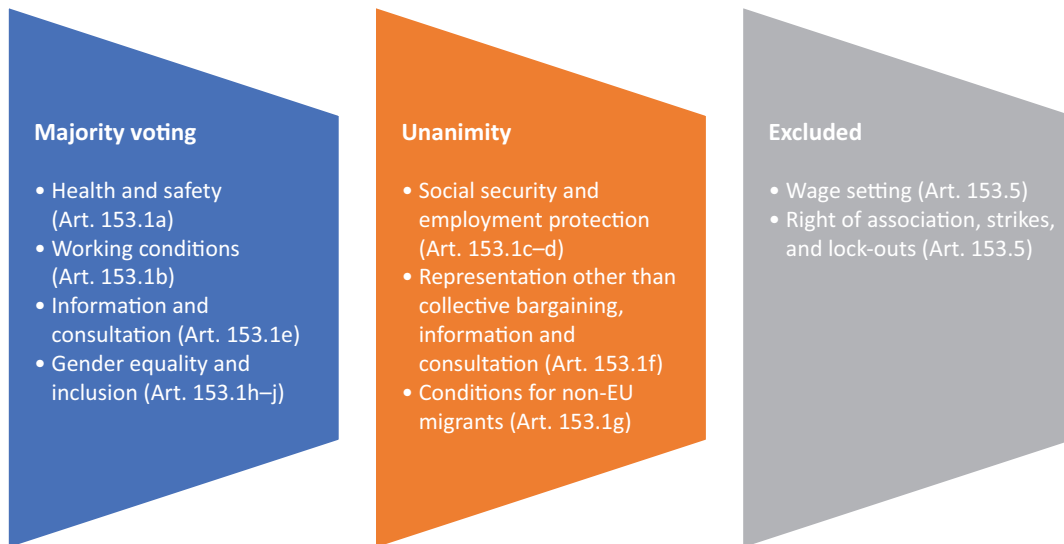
Majority voting

• Health and safety (Art. 153.1a)
• Working conditions (Art. 153.1b)
• Information and consultation (Art. 153.1e)
• Gender equality and inclusion (Art. 153.1h–j)

Unanimity

• Social security and employment protection (Art. 153.1c–d)
• Representation other than collective bargaining, information and consultation (Art. 153.1f)
• Conditions for non-EU migrants (Art. 153.1g)

Excluded

• Wage setting (Art. 153.5)
• Right of association, strikes, and lock-outs (Art. 153.5)